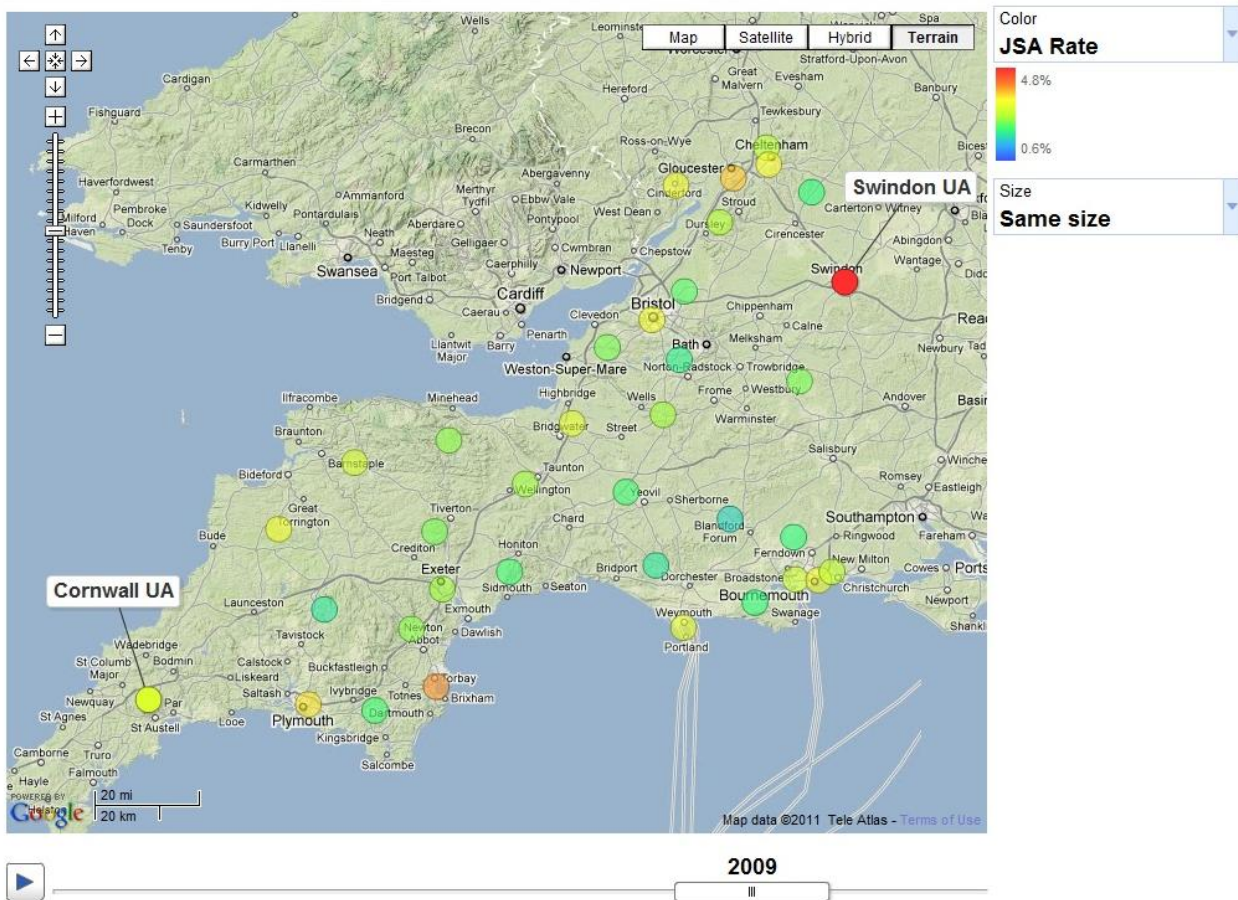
Map Satellite Hybrid Terrain

Color
JSA Rate
4.8%
0.6%

Size
Same size

Swindon UA
Cornwall UA

Wells
Leominster
Worcester
Spa
Stratford-Upon-Avon
Great Malvern
Evesham
Hereford
Banbury
Tewkesbury
Cardigan
Fishguard
Brecon
Ross-on-Wye
Cheltenham
Bicester
Carmarthen
Abergavenny
Gloucester
Haverfordwest
Kidwelly
Ammanford
Merthyr Tydfil
Ebbw Vale
Cinderford
Stroud
Milford Haven
Pembroke Dock
Saundersfoot
Pontardulais
Aberdare
Pontypool
West Dean
Dursley
Carterton
Witney
Tenby
Burry Port
Llanelli
Neath
Maesteg
Gelligaer
Cwmbran
Chepstow
Cirencester
Abingdon
Swansea
Port Talbot
Caerphilly
Newport
Wantage
Didcot
Bridgend
Cardiff
Swindon
Caerau
Bristol
Chippenham
Reading
Penarth
Clevedon
Calne
Llantwit Major
Barry
Bath
Melksham
Newbury
Weston-Super-Mare
Norton-Radstock
Trowbridge
Frome
Westbury
Ilfracombe
Minehead
Highbridge
Wells
Andover
Basingstoke
Warminster
Braunton
Bridgwater
Street
Salisbury
Barnstaple
Winchester
Bideford
Taunton
Romsey
Eastleigh
Great Torrington
Wellington
Yeovil
Sherborne
Tiverton
Chard
Southampton
Blandford Forum
Bude
Crediton
Honiton
Ringwood
Fareham
Ferndown
New Milton
Exeter
Bridport
Dorchester
Broadstone
Cowes
Portsmouth
Seaton
Sidmouth
Launceston
Exmouth
Bournemouth
Christchurch
Newport
Weymouth
Swanage
Shanklin
Tavistock
Dawlish
Wadebridge
Newton Abbot
Portland
St Columb Major
Bodmin
Calstock
Buckfastleigh
Liskeard
Torbay
Newquay
Saltash
Ivybridge
Totnes
Brixham
St Agnes
Par
Looe
Dartmouth
St Austell
Plymouth
Kingsbridge
Camborne
Truro
Salcombe
Hayle
Falmouth
Helston
POWERED BY Google
20 mi
20 km
Map data ©2011 Tele Atlas - Terms of Use

2009